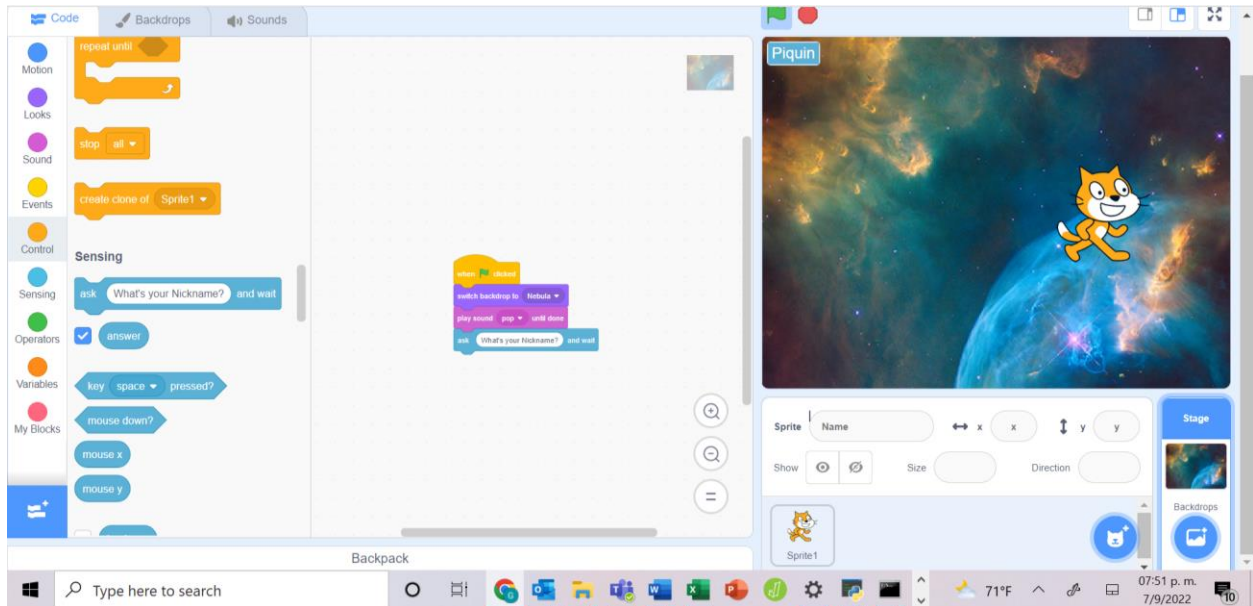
Code
Backdrops
Sounds

Motion
Looks
Sound
Events
Control
Sensing
Operators
Variables
My Blocks

repeat until
stop all
create clone of Sprite1

Sensing
ask What's your Nickname? and wait
answer
key space pressed?
mouse down?
mouse x
mouse y

when clicked
switch backdrop to Nebula
play sound pop until done
ask What's your Nickname? and wait

Backpack

Piquin

Sprite Name x x y y
Show Size Direction
Sprite1

Stage
Backdrops

Type here to search
71°F
07:51 p. m.
7/9/2022
10